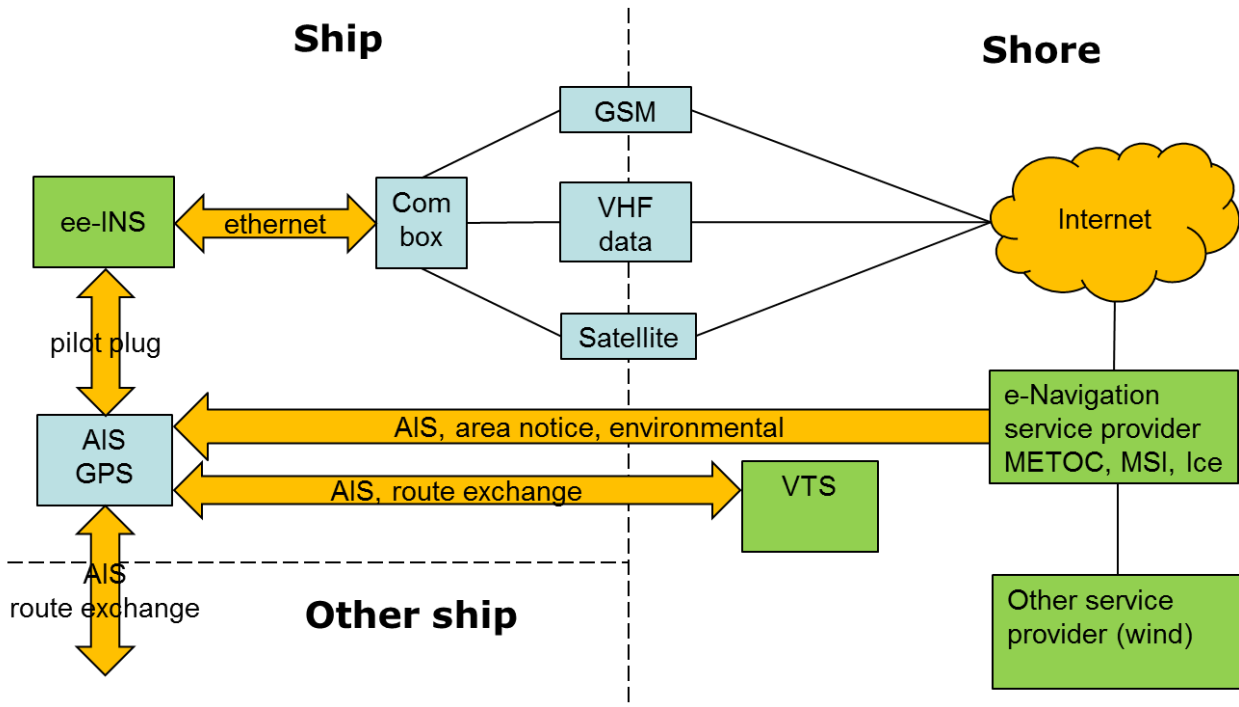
Ship

Shore

GSM

ee-INS

ethernet

Com box

VHF data

Internet

pilot plug

Satellite

AIS GPS

AIS, area notice, environmental

e-Navigation service provider METOC, MSI, Ice

AIS, route exchange

VTS

AIS route exchange

Other ship

Other service provider (wind)